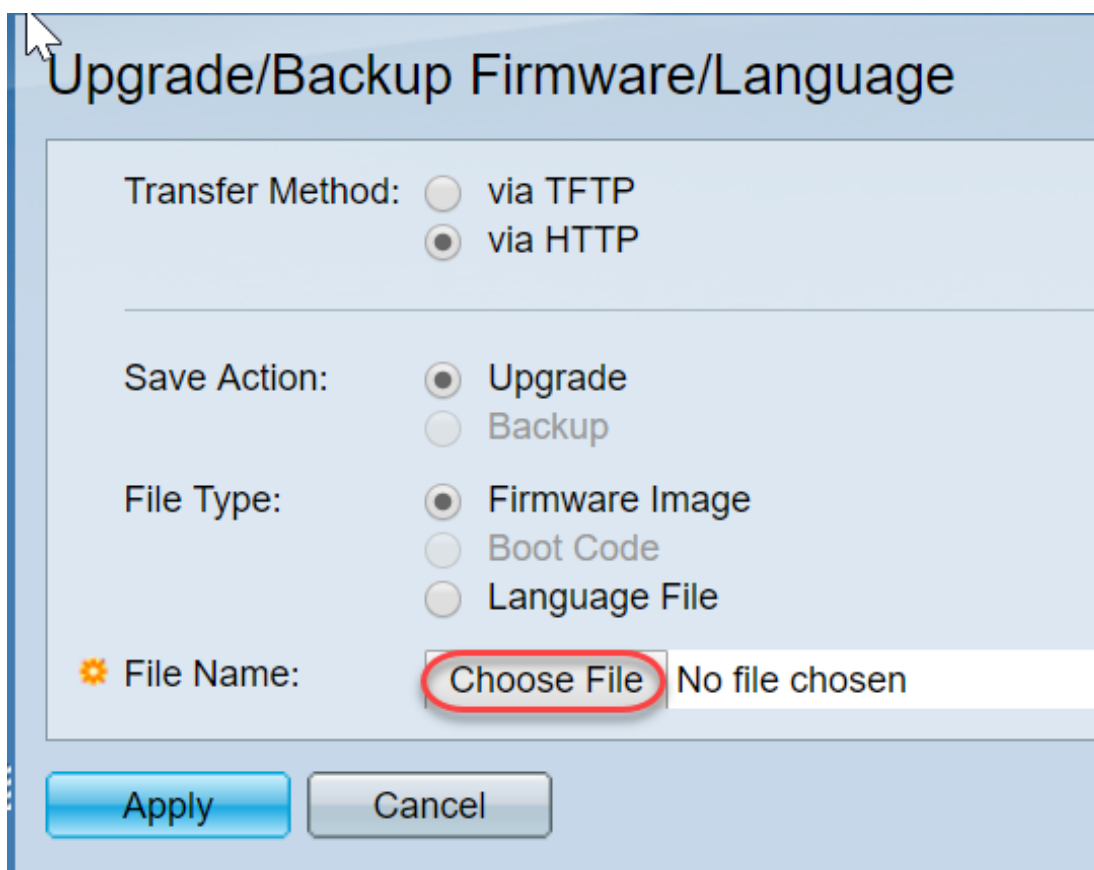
Upgrade/Backup Firmware/Language

Transfer Method: via TFTP
via HTTP

Save Action: Upgrade
Backup

File Type: Firmware Image
Boot Code
Language File

File Name: Choose File No file chosen

Apply Cancel